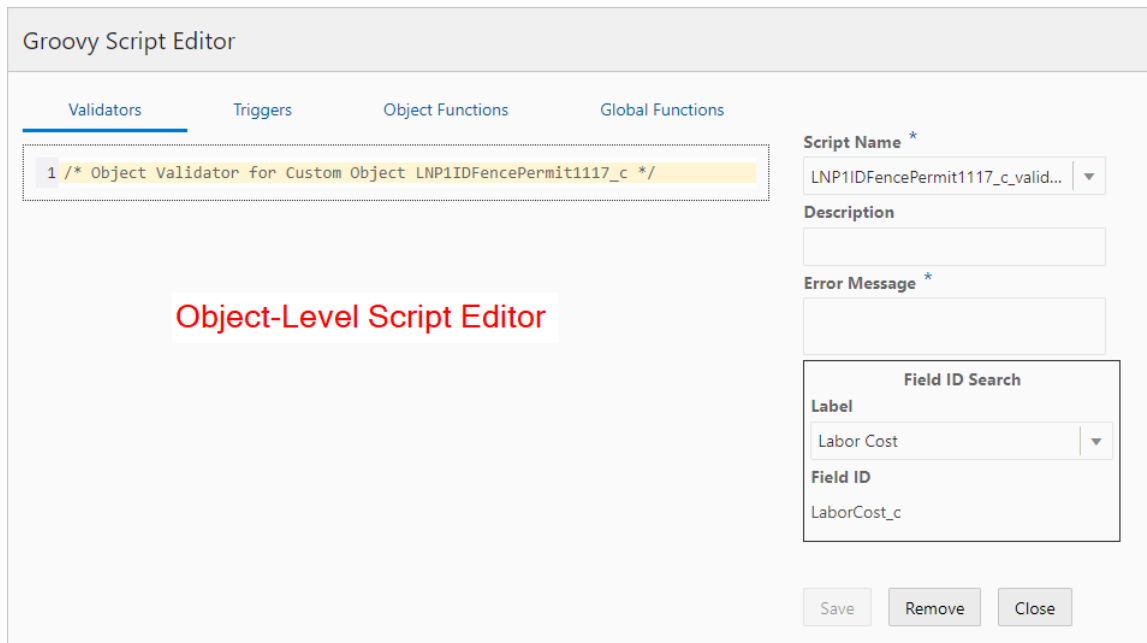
Groovy Script Editor

Validators

Triggers

Object Functions

Global Functions

1 /* Object Validator for Custom Object LNP1IDFencePermit1117_c */

Object-Level Script Editor

Script Name *

LNP1IDFencePermit1117_c_valid...

Description

Error Message *

Field ID Search

Label

Labor Cost

Field ID

LaborCost_c

Save

Remove

Close